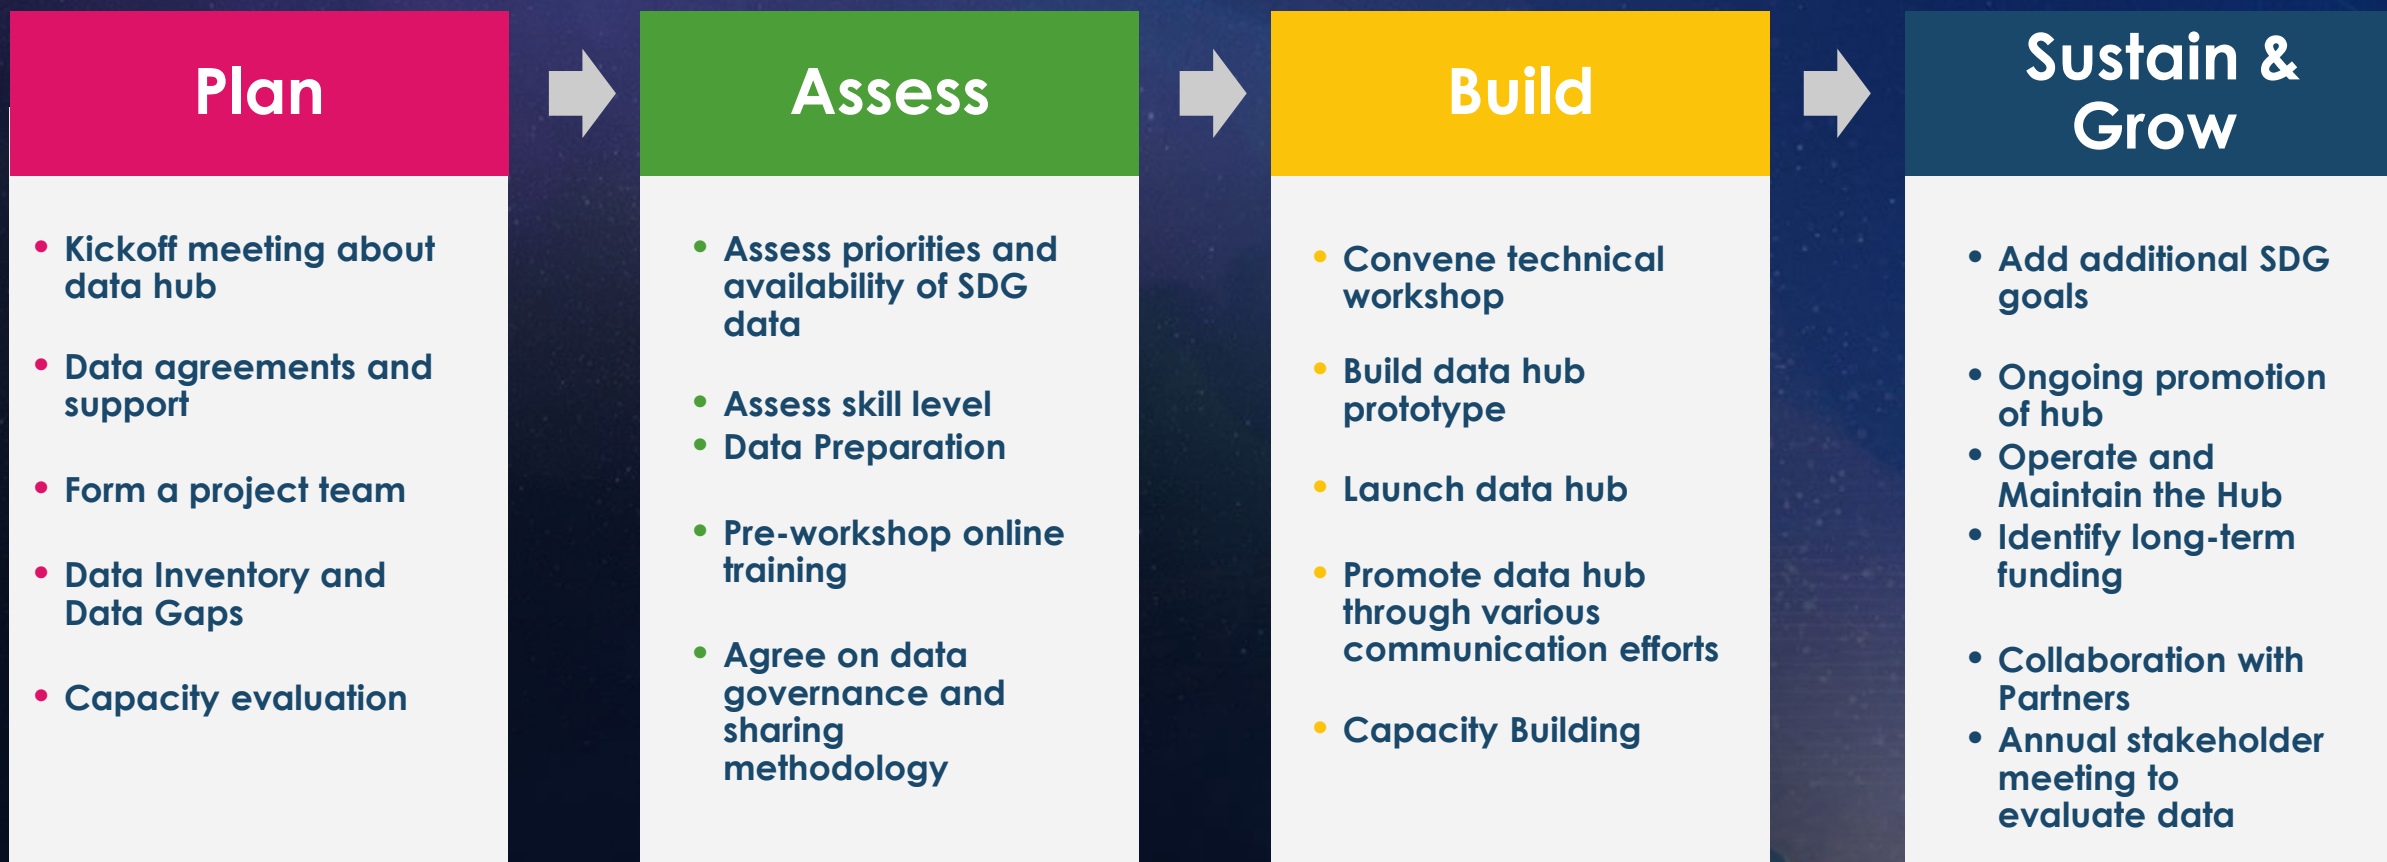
Plan

- Kickoff meeting about data hub
- Data agreements and support
- Form a project team
- Data Inventory and Data Gaps
- Capacity evaluation

Assess

- Assess priorities and availability of SDG data
- Assess skill level
- Data Preparation
- Pre-workshop online training
- Agree on data governance and sharing methodology

Build

- Convene technical workshop
- Build data hub prototype
- Launch data hub
- Promote data hub through various communication efforts
- Capacity Building

Sustain & Grow

- Add additional SDG goals
- Ongoing promotion of hub
- Operate and Maintain the Hub
- Identify long-term funding
- Collaboration with Partners
- Annual stakeholder meeting to evaluate data